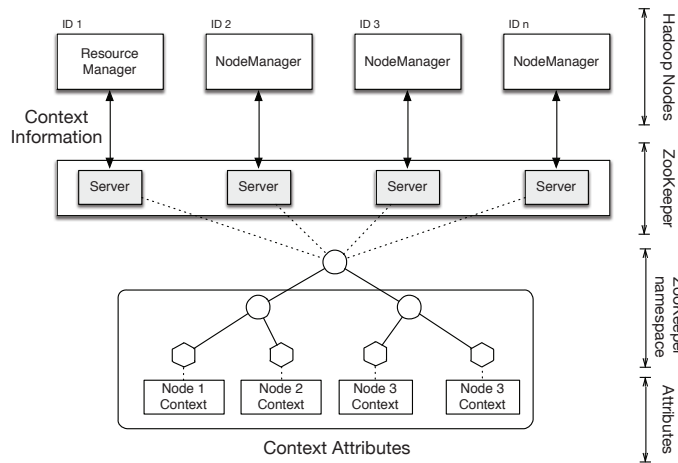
ID 1
Resource Manager

ID 2
NodeManager

ID 3
NodeManager

ID n
NodeManager

Hadoop Nodes

Context Information

Server

Server

Server

Server

ZooKeeper

ZooKeeper namespace

Node 1 Context

Node 2 Context

Node 3 Context

Node 3 Context

Attributes

Context Attributes